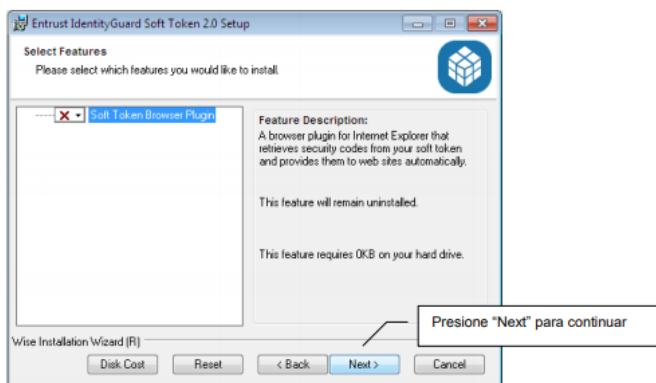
Entrust IdentityGuard Soft Token 2.0 Setup

Select Features
Please select which features you would like to install.

Soft Token Browser Plugin

Feature Description:
A browser plugin for Internet Explorer that retrieves security codes from your soft token and provides them to web sites automatically.

This feature will remain uninstalled.

This feature requires 0KB on your hard drive.

Presione “Next” para continuar

Wise Installation Wizard (R)

Disk Cost
Reset
< Back
Next >
Cancel